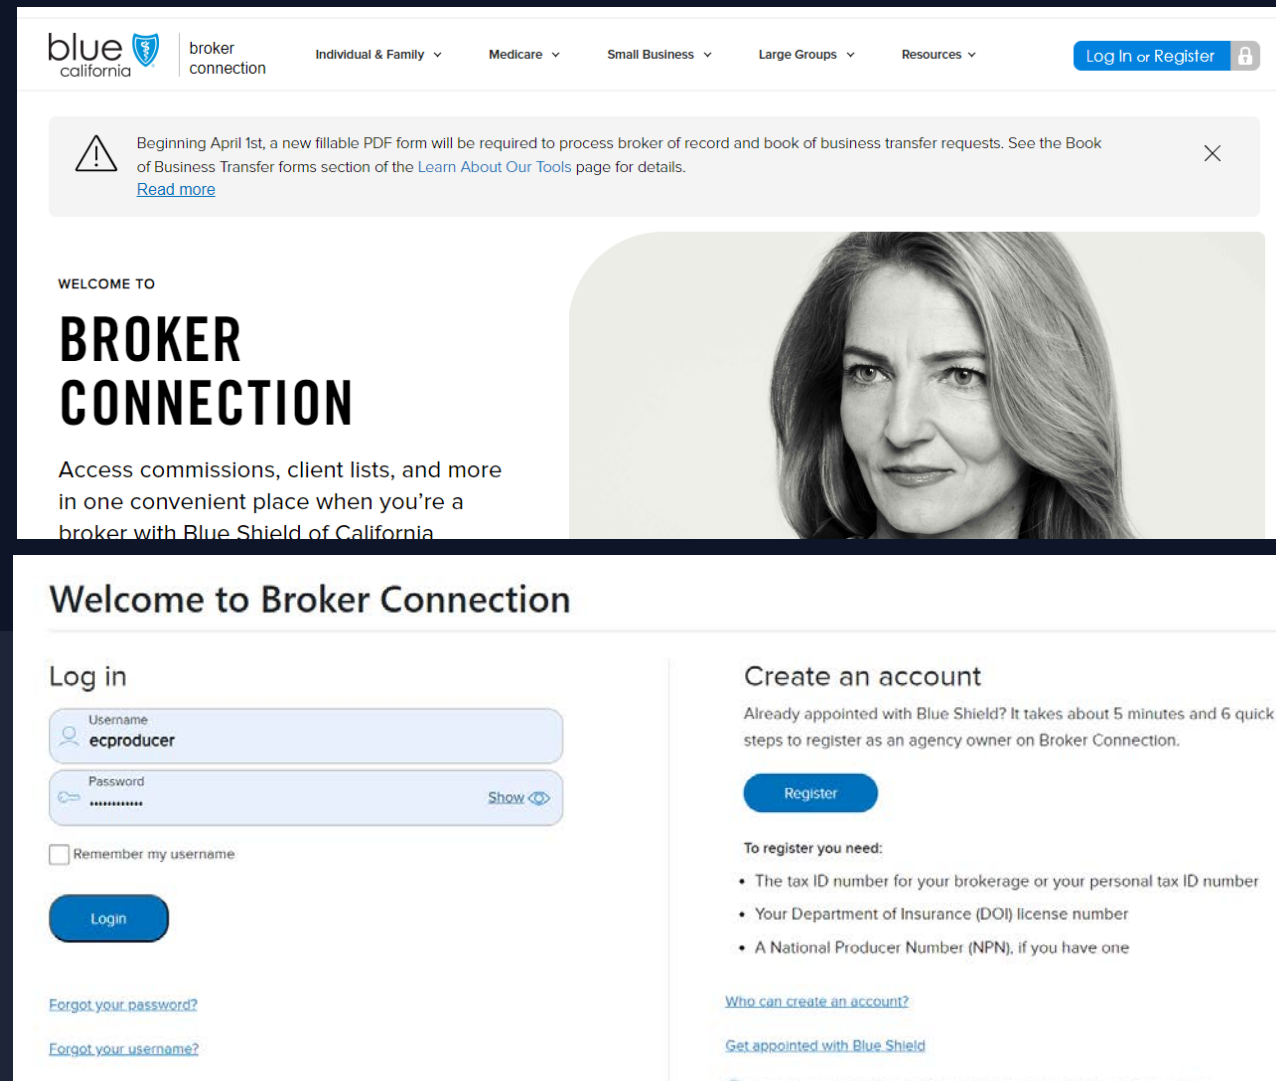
blue california | broker connection

Individual & Family
Medicare
Small Business
Large Groups
Resources

Log In or Register

Beginning April 1st, a new fillable PDF form will be required to process broker of record and book of business transfer requests. See the Book of Business Transfer forms section of the Learn About Our Tools page for details.
Read more

WELCOME TO
BROKER CONNECTION

Access commissions, client lists, and more in one convenient place when you're a broker with Blue Shield of California

Welcome to Broker Connection

Log in

Username
ecproducer

Password
••••••••••••
Show

Remember my username

Login

Forgot your password?

Forgot your username?

Create an account

Already appointed with Blue Shield? It takes about 5 minutes and 6 quick steps to register as an agency owner on Broker Connection.

Register

To register you need:
• The tax ID number for your brokerage or your personal tax ID number
• Your Department of Insurance (DOI) license number
• A National Producer Number (NPN), if you have one

Who can create an account?

Get appointed with Blue Shield